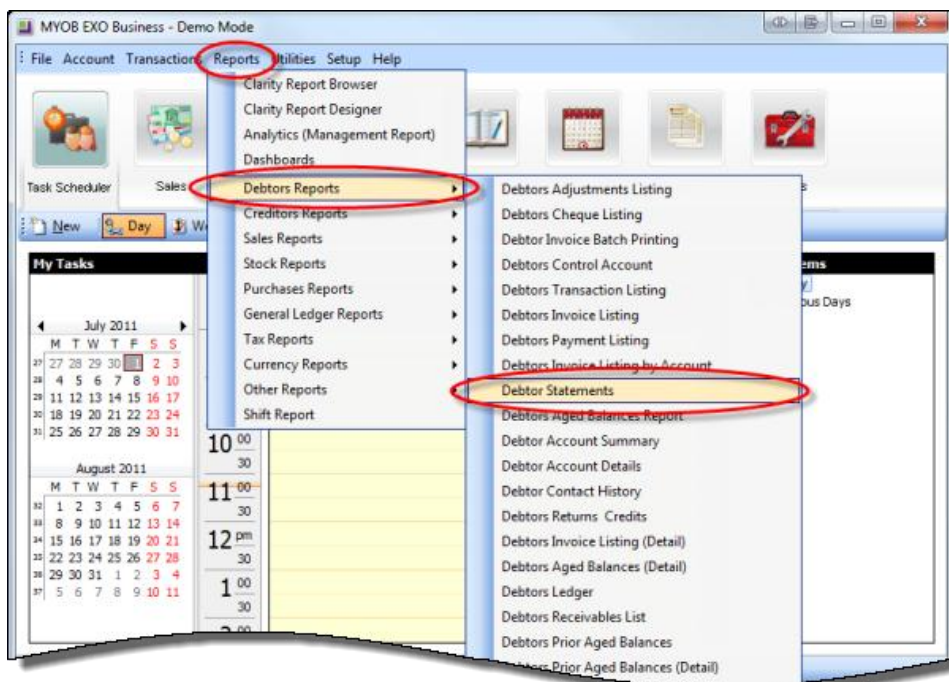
MYOB EXO Business - Demo Mode

File Account Transactions Reports Utilities Setup Help

Task Scheduler Sales

New Day W

My Tasks

July 2011
M T W T F S S
27 27 28 29 30 1 2 3
28 4 5 6 7 8 9 10
29 11 12 13 14 15 16 17
30 18 19 20 21 22 23 24
31 25 26 27 28 29 30 31

August 2011
M T W T F S S
32 1 2 3 4 5 6 7
33 8 9 10 11 12 13 14
34 15 16 17 18 19 20 21
35 22 23 24 25 26 27 28
36 29 30 31 1 2 3 4
37 5 6 7 8 9 10 11

10 00
30
11 00
30
12 pm
30
1 00
30

Clarity Report Browser
Clarity Report Designer
Analytics (Management Report)
Dashboards
Debtors Reports
Creditors Reports
Sales Reports
Stock Reports
Purchases Reports
General Ledger Reports
Tax Reports
Currency Reports
Other Reports
Shift Report

Debtors Adjustments Listing
Debtors Cheque Listing
Debtor Invoice Batch Printing
Debtors Control Account
Debtors Transaction Listing
Debtors Invoice Listing
Debtors Payment Listing
Debtors Invoice Listing by Account
Debtor Statements
Debtors Aged Balances Report
Debtor Account Summary
Debtor Account Details
Debtor Contact History
Debtors Returns Credits
Debtors Invoice Listing (Detail)
Debtors Aged Balances (Detail)
Debtors Ledger
Debtors Receivables List
Debtors Prior Aged Balances
Debtors Prior Aged Balances (Detail)

ems
ous Days